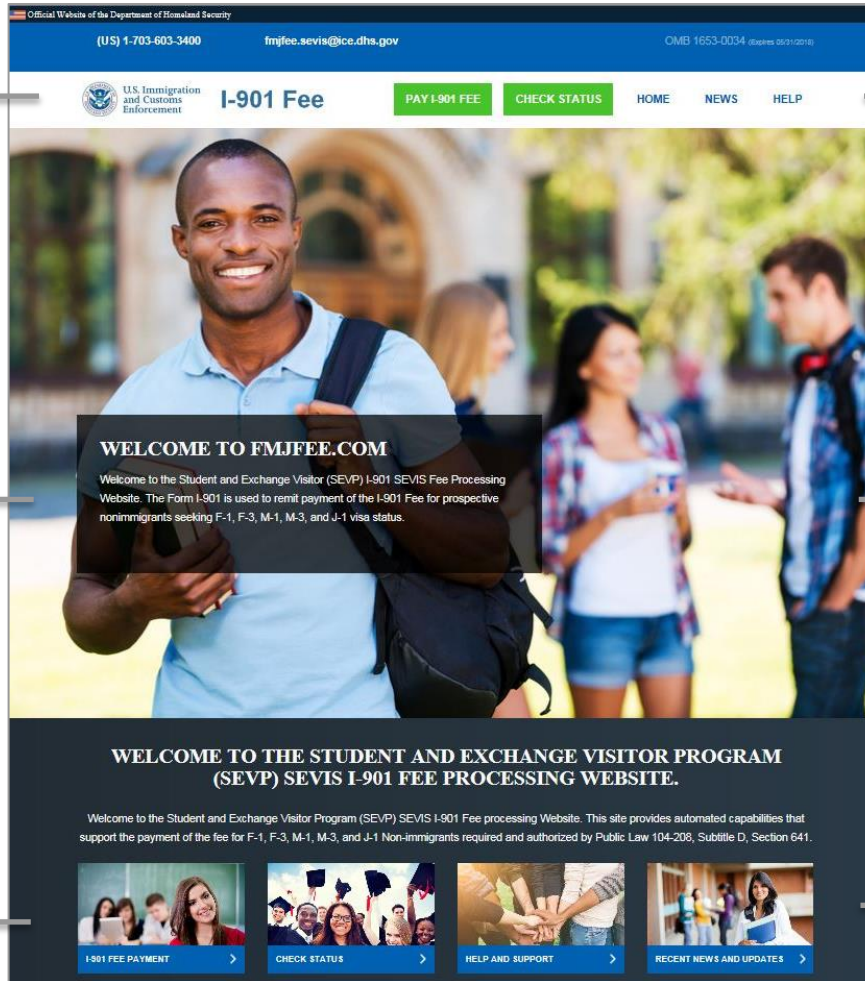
Official Website of the Department of Homeland Security

(US) 1-703-603-3400 fmjfee.sevis@ice.dhs.gov OMB 1653-0034 (Expires 05/31/2018)

U.S. Immigration and Customs Enforcement I-901 Fee PAY I-901 FEE CHECK STATUS HOME NEWS HELP

WELCOME TO FMJFEE.COM

Welcome to the Student and Exchange Visitor (SEVP) I-901 SEVIS Fee Processing Website. The Form I-901 is used to remit payment of the I-901 Fee for prospective nonimmigrants seeking F-1, F-3, M-1, M-3, and J-1 visa status.

WELCOME TO THE STUDENT AND EXCHANGE VISITOR PROGRAM (SEVP) SEVIS I-901 FEE PROCESSING WEBSITE.

Welcome to the Student and Exchange Visitor Program (SEVP) SEVIS I-901 Fee processing Website. This site provides automated capabilities that support the payment of the fee for F-1, F-3, M-1, M-3, and J-1 Non-immigrants required and authorized by Public Law 104-208, Subtitle D, Section 641.

I-901 FEE PAYMENT

CHECK STATUS

HELP AND SUPPORT

RECENT NEWS AND UPDATES